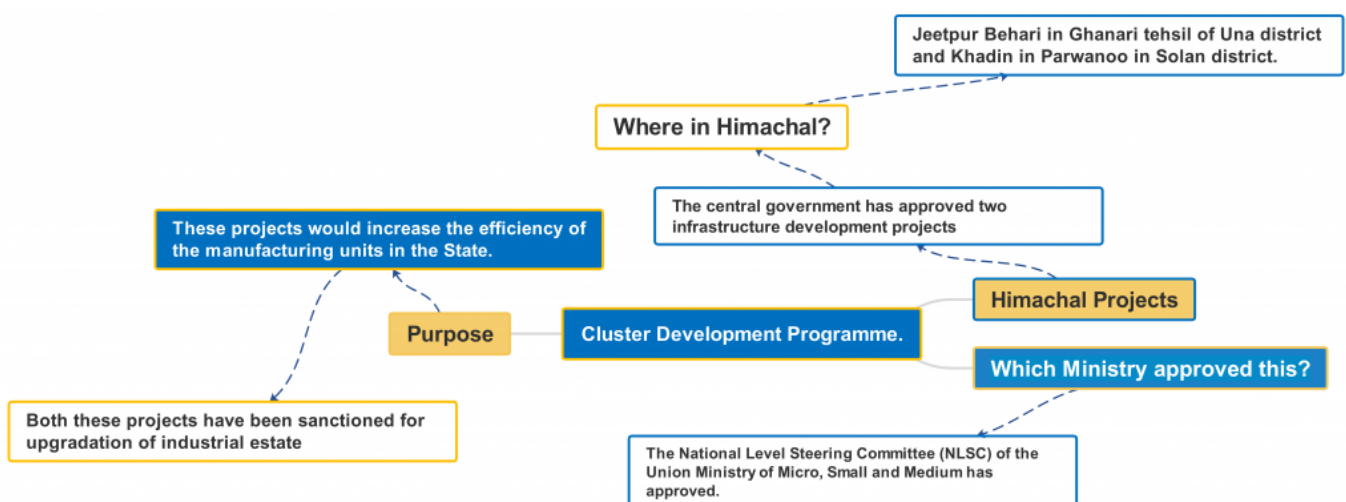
Jeetpur Behari in Ghanari tehsil of Una district and Khadin in Parwanoo in Solan district.

Where in Himachal?

The central government has approved two infrastructure development projects

These projects would increase the efficiency of the manufacturing units in the State.

Himachal Projects

Purpose

Cluster Development Programme.

Which Ministry approved this?

Both these projects have been sanctioned for upgradation of industrial estate

The National Level Steering Committee (NLSC) of the Union Ministry of Micro, Small and Medium has approved.